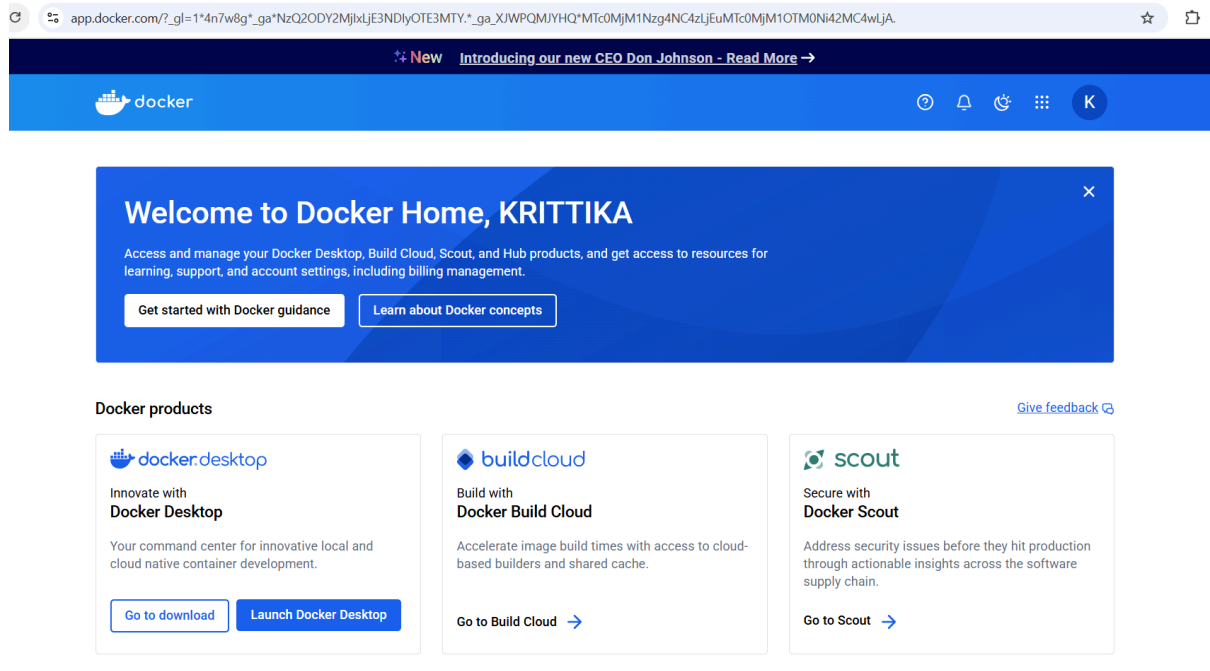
app.docker.com/?_gl=1*4n7w8g*_ga*NzQ2ODY2MjlxLjE3NDlyOTE3MTY.*_ga_XJWPQMJYHQ*MTc0MjM1Nzg4NC4zLjEuMTc0MjM1OTM0Ni42MC4wLjA.

New Introducing our new CEO Don Johnson - Read More →

docker

K

Welcome to Docker Home, KRITTIKA

Access and manage your Docker Desktop, Build Cloud, Scout, and Hub products, and get access to resources for learning, support, and account settings, including billing management.

Get started with Docker guidance

Learn about Docker concepts

Docker products

Give feedback

docker desktop

Innovate with
Docker Desktop

Your command center for innovative local and cloud native container development.

Go to download

Launch Docker Desktop

buildcloud

Build with
Docker Build Cloud

Accelerate image build times with access to cloud-based builders and shared cache.

Go to Build Cloud →

scout

Secure with
Docker Scout

Address security issues before they hit production through actionable insights across the software supply chain.

Go to Scout →